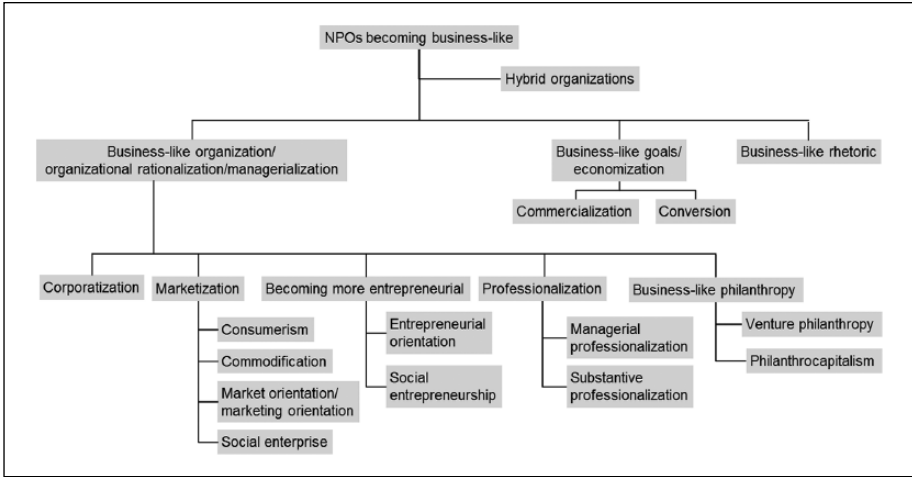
NPOs becoming business-like

Hybrid organizations

Business-like organization/ organizational rationalization/managerialization

Business-like goals/ economization

Business-like rhetoric

Commercialization

Conversion

Corporatization

Marketization

Becoming more entrepreneurial

Professionalization

Business-like philanthropy

Consumerism

Commodification

Market orientation/ marketing orientation

Social enterprise

Entrepreneurial orientation

Social entrepreneurship

Managerial professionalization

Substantive professionalization

Venture philanthropy

Philanthrocapitalism